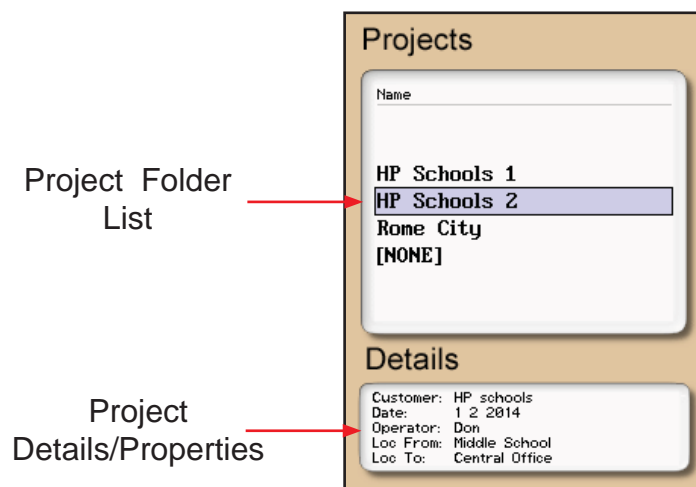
Project Folder List

Project Details/Properties

Projects

Name

HP Schools 1
HP Schools 2
Rome City
[NONE]

Details

Customer: HP schools
Date: 1 2 2014
Operator: Don
Loc From: Middle School
Loc To: Central Office